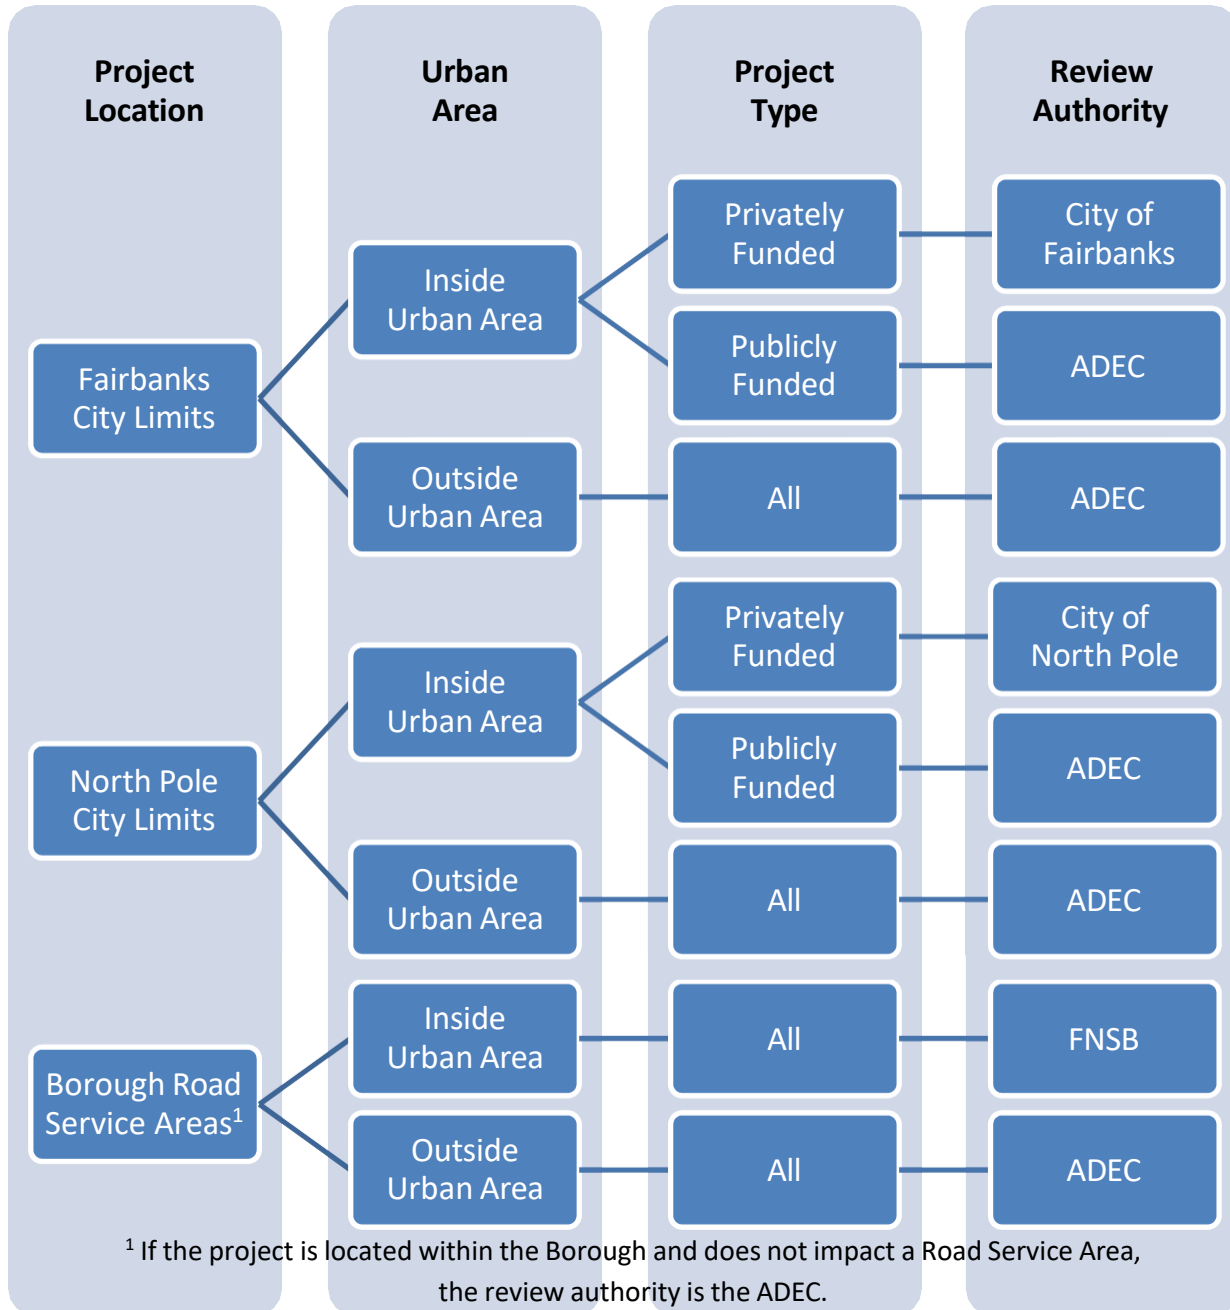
Project Location

Urban Area

Project Type

Review Authority

Fairbanks City Limits

Inside Urban Area

Privately Funded

City of Fairbanks

Publicly Funded

ADEC

Outside Urban Area

All

ADEC

North Pole City Limits

Inside Urban Area

Privately Funded

City of North Pole

Publicly Funded

ADEC

Outside Urban Area

All

ADEC

Borough Road Service Areas$^1$

Inside Urban Area

All

FNSB

Outside Urban Area

All

ADEC

$^1$ If the project is located within the Borough and does not impact a Road Service Area, the review authority is the ADEC.